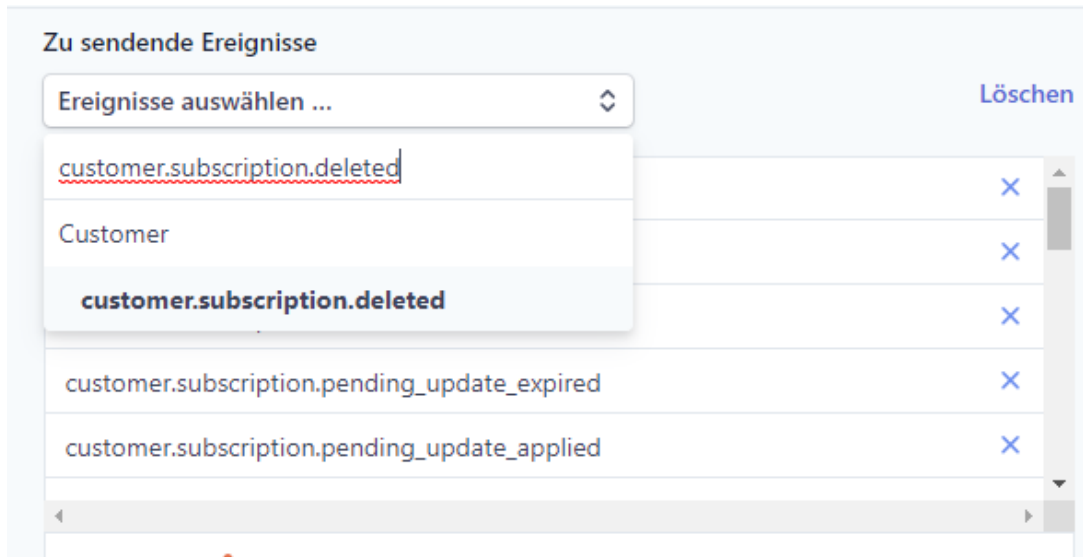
Zu sendende Ereignisse

Ereignisse auswählen ...

Löschen

customer.subscription.deleted

Customer

customer.subscription.deleted

×

×

×

customer.subscription.pending_update_expired ×

customer.subscription.pending_update_applied ×